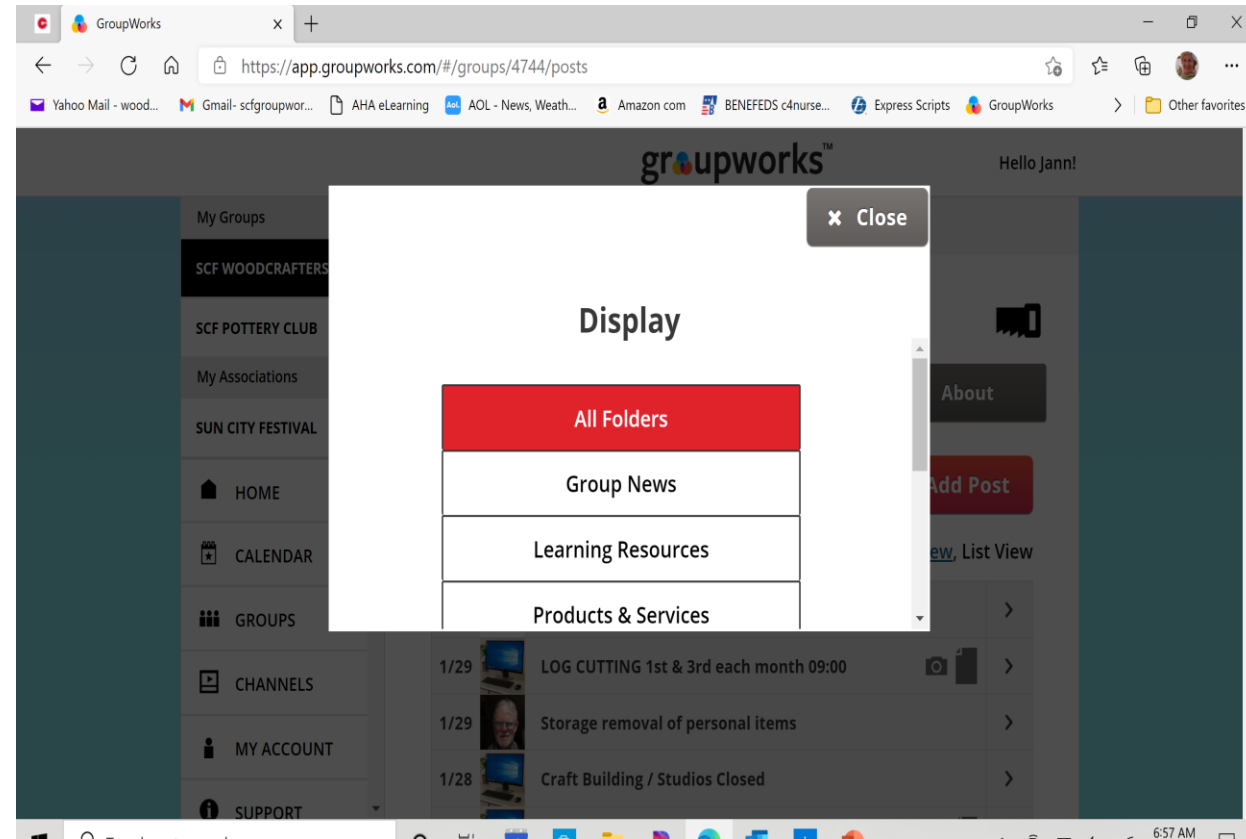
GroupWorks
https://app.groupworks.com/#/groups/4744/posts
Yahoo Mail - wood... Gmail- scfgroupwor... AHA eLearning AOL - News, Weath... Amazon com BENEFEDS c4nurse... Express Scripts GroupWorks Other favorites

groupworks™ Hello Jann!

My Groups
SCF WOODCRAFTERS
SCF POTTERY CLUB
My Associations
SUN CITY FESTIVAL
HOME
CALENDAR
GROUPS
CHANNELS
MY ACCOUNT
SUPPORT

About
Add Post
ew, List View

1/29 LOG CUTTING 1st & 3rd each month 09:00
1/29 Storage removal of personal items
1/28 Craft Building / Studios Closed

Close
Display
All Folders
Group News
Learning Resources
Products & Services

6:57 AM